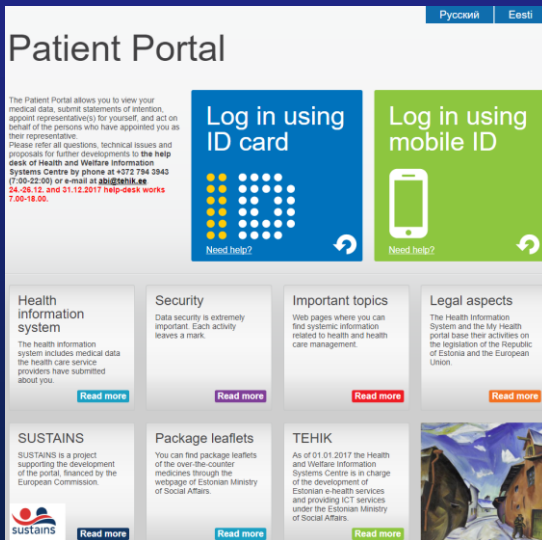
Русский | Eesti

Patient Portal

The Patient Portal allows you to view your medical data, submit statements of intention, appoint representative(s) for yourself, and act on behalf of the persons who have appointed you as their representative.
Please refer all questions, technical issues and proposals for further developments to the help desk of Health and Welfare Information Systems Centre by phone at +372 794 3943 (7:00-22:00) or e-mail at abi@tehik.ee
24.-26.12. and 31.12.2017 help-desk works 7.00-18.00.

Log in using ID card

Need help?

Log in using mobile ID

Need help?

Health information system

The health information system includes medical data the health care service providers have submitted about you.

Read more

Security

Data security is extremely important. Each activity leaves a mark.

Read more

Important topics

Web pages where you can find systemic information related to health and health care management.

Read more

Legal aspects

The Health Information System and the My Health portal base their activities on the legislation of the Republic of Estonia and the European Union.

Read more

SUSTAINS

SUSTAINS is a project supporting the development of the portal, financed by the European Commission.

sustains

Read more

Package leaflets

You can find package leaflets of the over-the-counter medicines through the webpage of Estonian Ministry of Social Affairs.

Read more

TEHIK

As of 01.01.2017 the Health and Welfare Information Systems Centre is in charge of the development of Estonian e-health services and providing ICT services under the Estonian Ministry of Social Affairs.

Read more